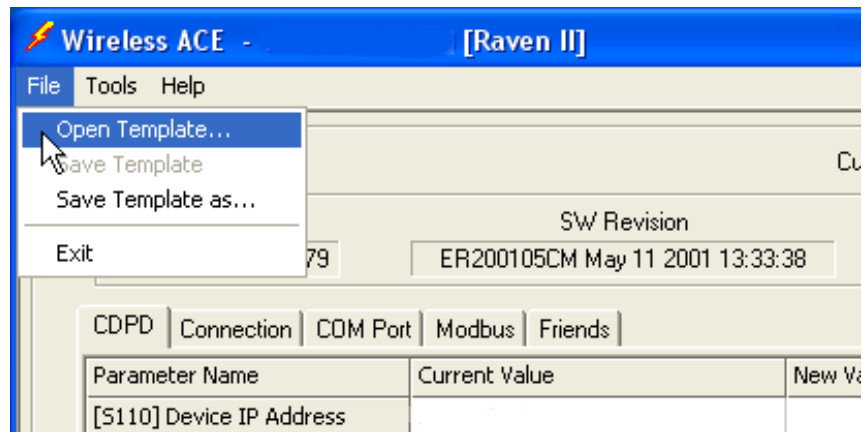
Wireless ACE - [Raven II]

File Tools Help

Open Template...
Save Template
Save Template as...
Exit

Cu

SW Revision

79

ER200105CM May 11 2001 13:33:38

CDPD | Connection | COM Port | Modbus | Friends

| Parameter Name | Current Value | New Va |
|---|---|---|
| [S110] Device IP Address | | |